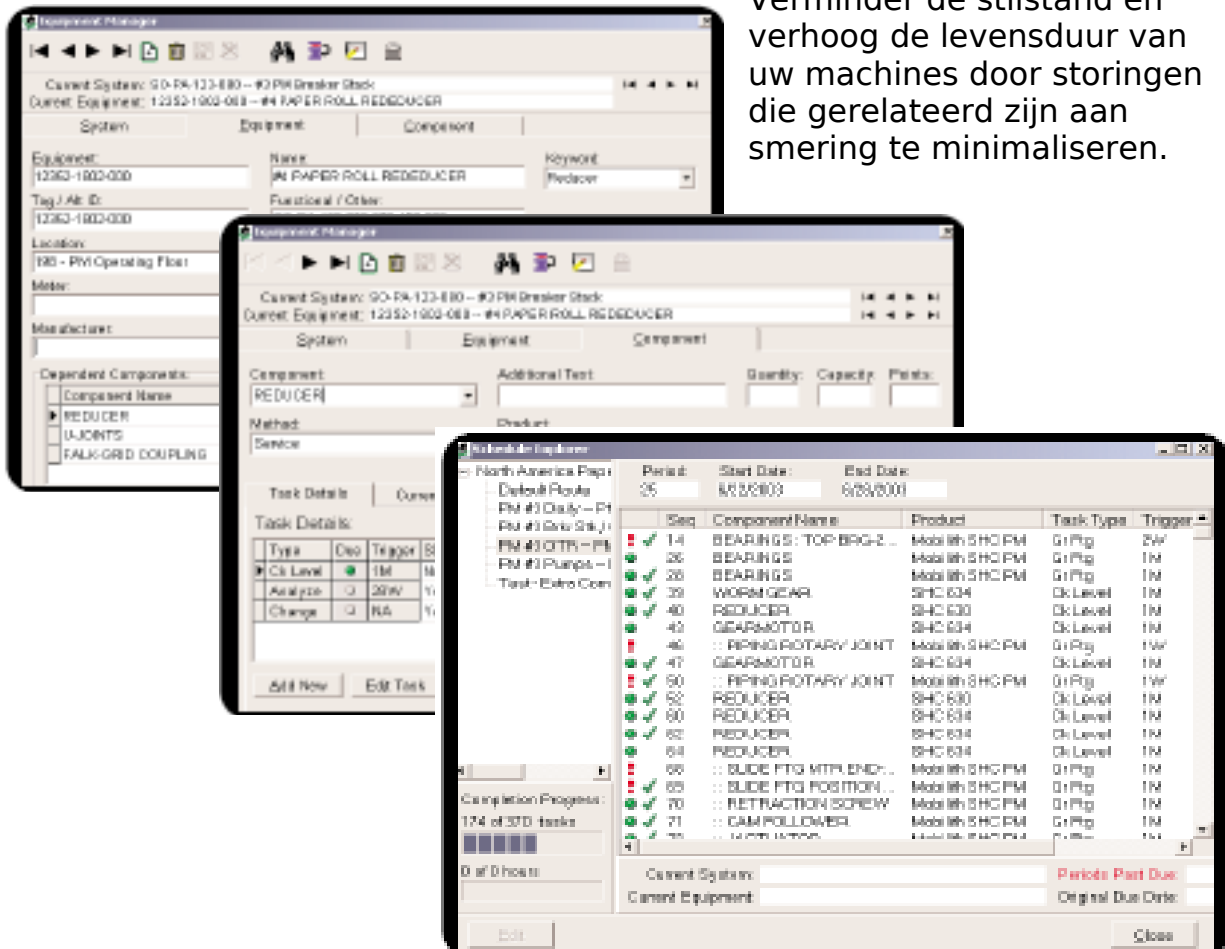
Verminder de stilstand en verhoog de levensduur van uw machines door storingen die gerelateerd zijn aan smering te minimaliseren.

Equipment Manager

Current System: GO-PA-123-880 -- #2 PM Breaker Stack
Current Equipment: 12352-1802-068 -- #4 PAPER ROLL REDEDUCER

System | Equipment | Component

Equipment:
12352-1802-000
Name:
#4 PAPER ROLL REDEDUCER
Keyword:
Reducer
Tag / Alt ID:
12352-1802-000
Functional / Other:
Location:
100 - PM Operating Floor
Meter:
Manufacturer:
Dependent Components:
Component Name
REDUCER
U-JOINTS
FALK-GRID COUPLING

Equipment Manager

Current System: GO-PA-123-880 -- #2 PM Breaker Stack
Current Equipment: 12352-1802-068 -- #4 PAPER ROLL REDEDUCER

System | Equipment | Component

Component:
REDUCER
Additional Text:
Quantity: Capacity: Points:
Method:
Service
Product:

Task Details | Curre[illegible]
Task Details:

| Type | Due | Trigger | S |
|---|---|---|---|
| Ck Level | | 1M | M |
| Analyze | | 26W | Y |
| Change | | NA | Y |

Add New | Edit Task

Schedule Explorer

North America Pape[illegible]
Default Route
PM #3 Daily -- P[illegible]
PM #3 Grts Shi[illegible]
PM #3 QTR -- PM
PM #3 Pumps -- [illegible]
Task - Extra Com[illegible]

Period: 25
Start Date: 6/12/2003
End Date: 6/28/2003

| Seq | Component Name | Product | Task Type | Trigger |
|---|---|---|---|---|
| 14 | BEARINGS : TOP BRG-2... | Mobilith SHC PM | Gr Ftg | 2W |
| 26 | BEARINGS | Mobilith SHC PM | Gr Ftg | 1M |
| 28 | BEARINGS | Mobilith SHC PM | Gr Ftg | 1M |
| 39 | WORM GEAR | SHC 634 | Ck Level | 1M |
| 40 | REDUCER | SHC 630 | Ck Level | 1M |
| 43 | GEARMOTOR | SHC 634 | Ck Level | 1M |
| 46 | :: PIPING ROTARY JOINT | Mobilith SHC PM | Gr Ftg | 1W |
| 47 | GEARMOTOR | SHC 634 | Ck Level | 1M |
| 50 | :: PIPING ROTARY JOINT | Mobilith SHC PM | Gr Ftg | 1W |
| 52 | REDUCER | SHC 630 | Ck Level | 1M |
| 60 | REDUCER | SHC 634 | Ck Level | 1M |
| 62 | REDUCER | SHC 634 | Ck Level | 1M |
| 64 | REDUCER | SHC 634 | Ck Level | 1M |
| 68 | :: SLIDE FTG MTR END-... | Mobilith SHC PM | Gr Ftg | 1M |
| 69 | :: SLIDE FTG POSITION... | Mobilith SHC PM | Gr Ftg | 1M |
| 70 | :: RETRACTION SCREW | Mobilith SHC PM | Gr Ftg | 1M |
| 71 | :: CAM FOLLOWER | Mobilith SHC PM | Gr Ftg | 1M |

Completion Progress:
174 of 370 tasks
0 of 0 hours

Current System:
Current Equipment:
Periods Past Due:
Original Due Date:

Edit
Close